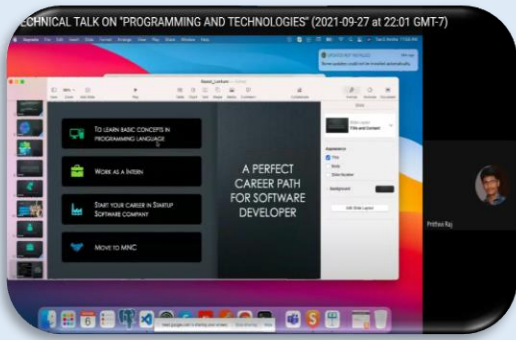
ECHNICAL TALK ON "PROGRAMMING AND TECHNOLOGIES" (2021-09-27 at 22:01 GMT-7)

UPDATES NOT INSTALLED

To learn basic concepts in programming language

Work as a Intern

Start your career in Startup Software company

Move to MNC

A PERFECT CAREER PATH FOR SOFTWARE DEVELOPER

Prithwi Raj